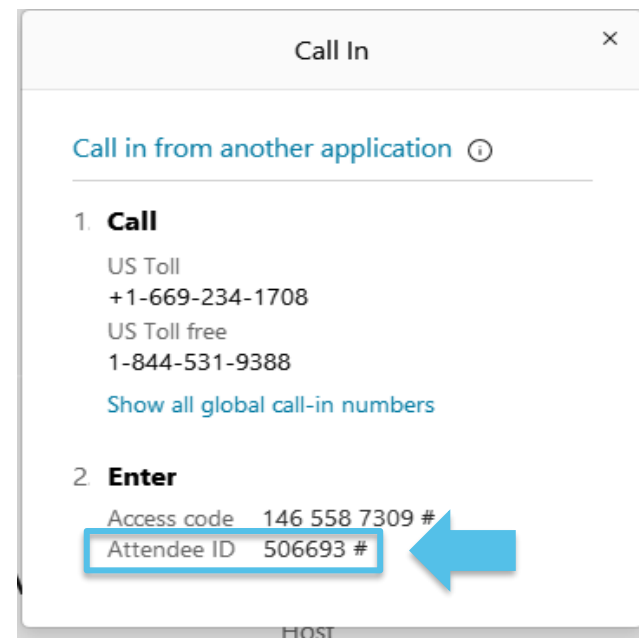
Call In

×

Call in from another application ⓘ

1. Call

US Toll
+1-669-234-1708
US Toll free
1-844-531-9388

Show all global call-in numbers

2. Enter

Access code 146 558 7309 #
Attendee ID 506693 #

Host